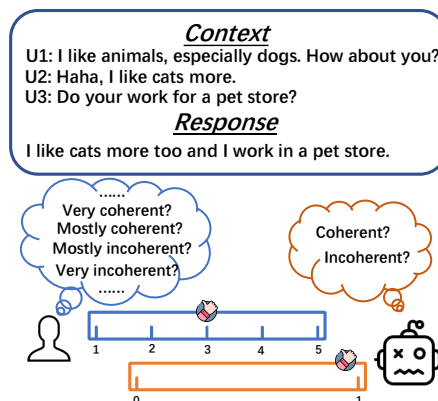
Context
U1: I like animals, especially dogs. How about you?
U2: Haha, I like cats more.
U3: Do your work for a pet store?
Response
I like cats more too and I work in a pet store.

......
Very coherent?
Mostly coherent?
Mostly incoherent?
Very incoherent?
......

Coherent?
Incoherent?

1 2 3 4 5

0 1